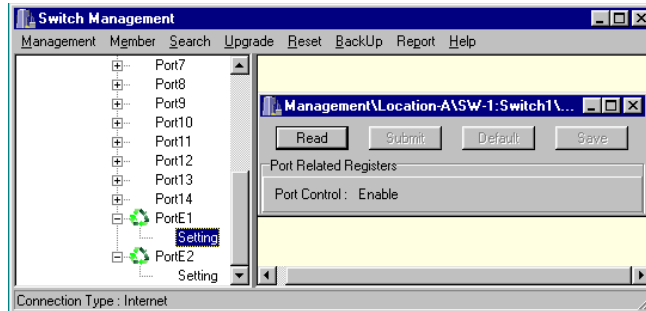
Switch Management

Management Member Search Upgrade Reset BackUp Report Help

Port7
Port8
Port9
Port10
Port11
Port12
Port13
Port14
PortE1
Setting
PortE2
Setting

Management\Location-A\SW-1:Switch1\...

Read Submit Default Save

Port Related Registers

Port Control : Enable

Connection Type : Internet